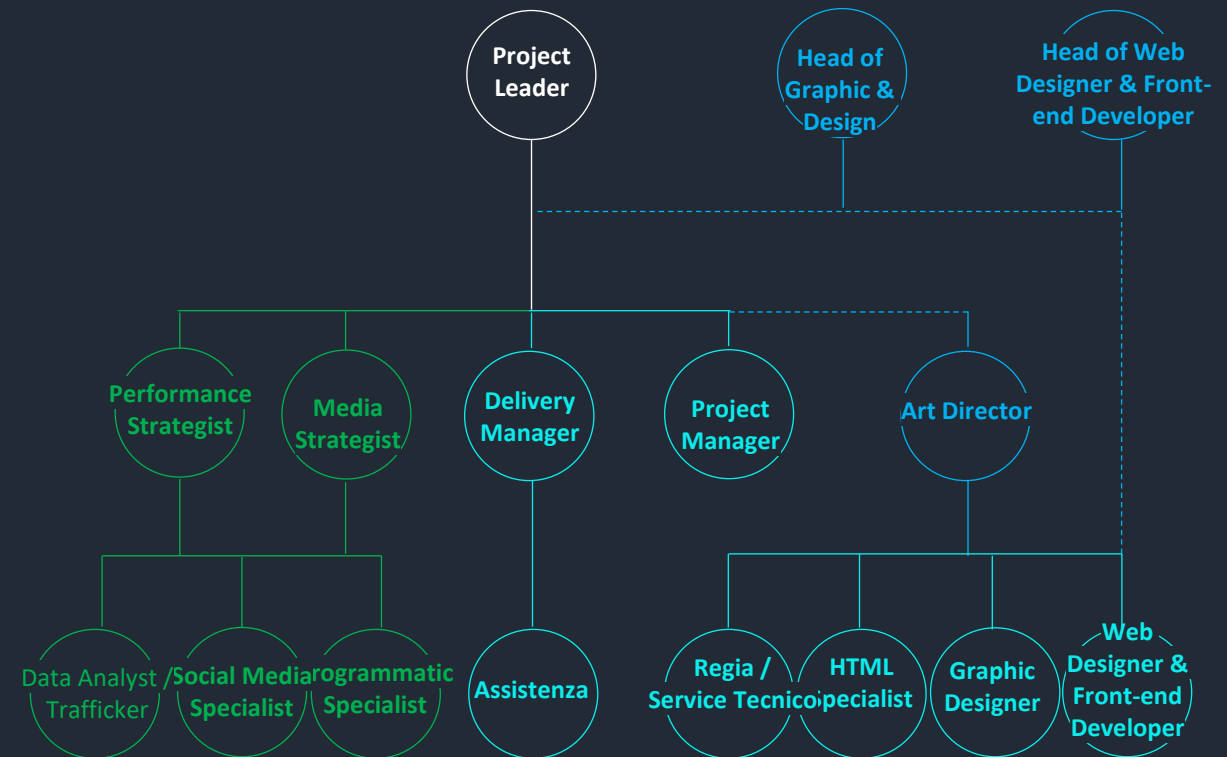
Project Leader

Head of Graphic & Design

Head of Web Designer & Front-end Developer

Performance Strategist

Media Strategist

Delivery Manager

Project Manager

Art Director

Data Analyst / Trafficker

Social Media Specialist

rogrammatic Specialist

Assistenza

Regia / Service Tecnico

HTML pecialist

Graphic Designer

Web Designer & Front-end Developer